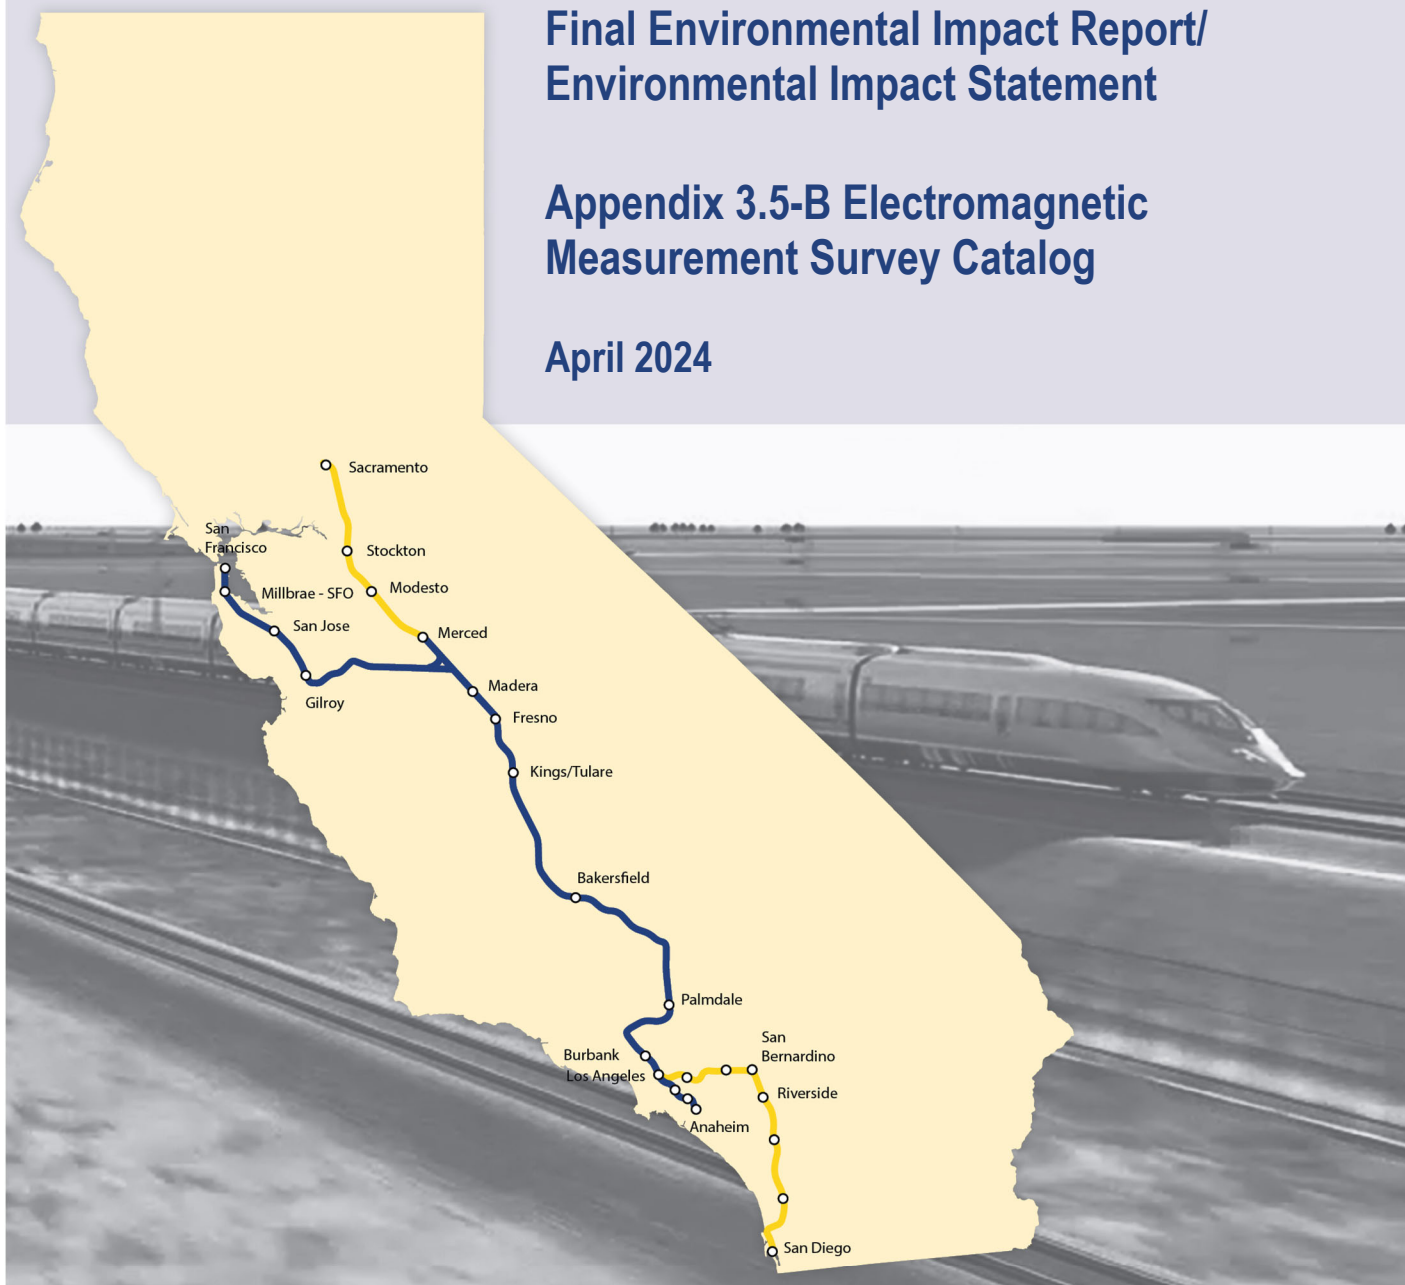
Final Environmental Impact Report/
Environmental Impact Statement

Appendix 3.5-B Electromagnetic Measurement Survey Catalog

April 2024

Sacramento
Stockton
Modesto
Merced
San Francisco
Millbrae - SFO
San Jose
Gilroy
Madera
Fresno
Kings/Tulare
Bakersfield
Palmdale
Burbank
Los Angeles
San Bernardino
Riverside
Anaheim
San Diego